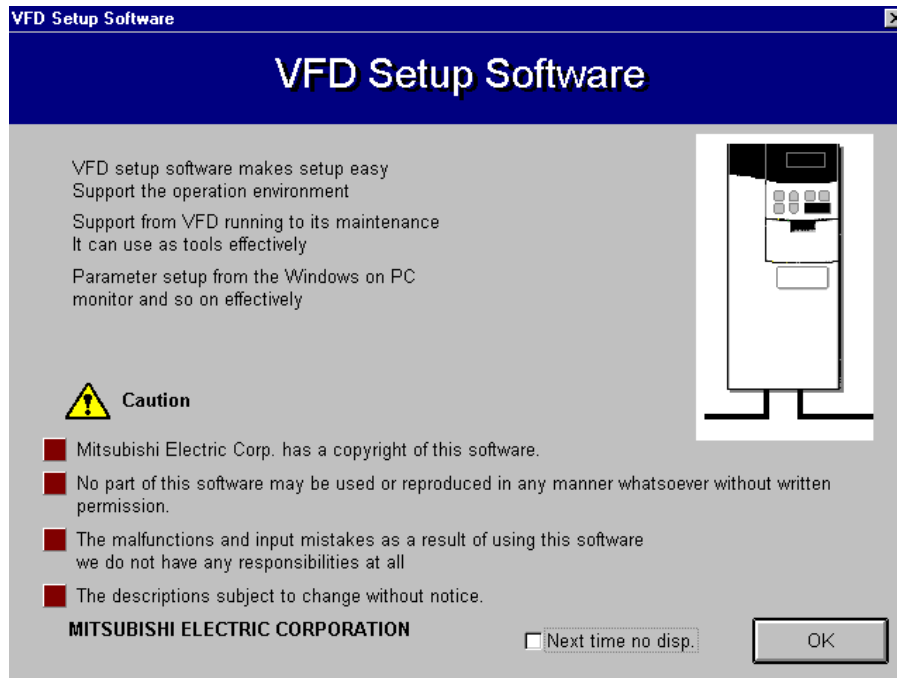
VFD Setup Software

VFD Setup Software

VFD setup software makes setup easy
Support the operation environment

Support from VFD running to its maintenance
It can use as tools effectively

Parameter setup from the Windows on PC
monitor and so on effectively

Caution

Mitsubishi Electric Corp. has a copyright of this software.

No part of this software may be used or reproduced in any manner whatsoever without written permission.

The malfunctions and input mistakes as a result of using this software
we do not have any responsibilities at all

The descriptions subject to change without notice.

MITSUBISHI ELECTRIC CORPORATION

Next time no disp.

OK